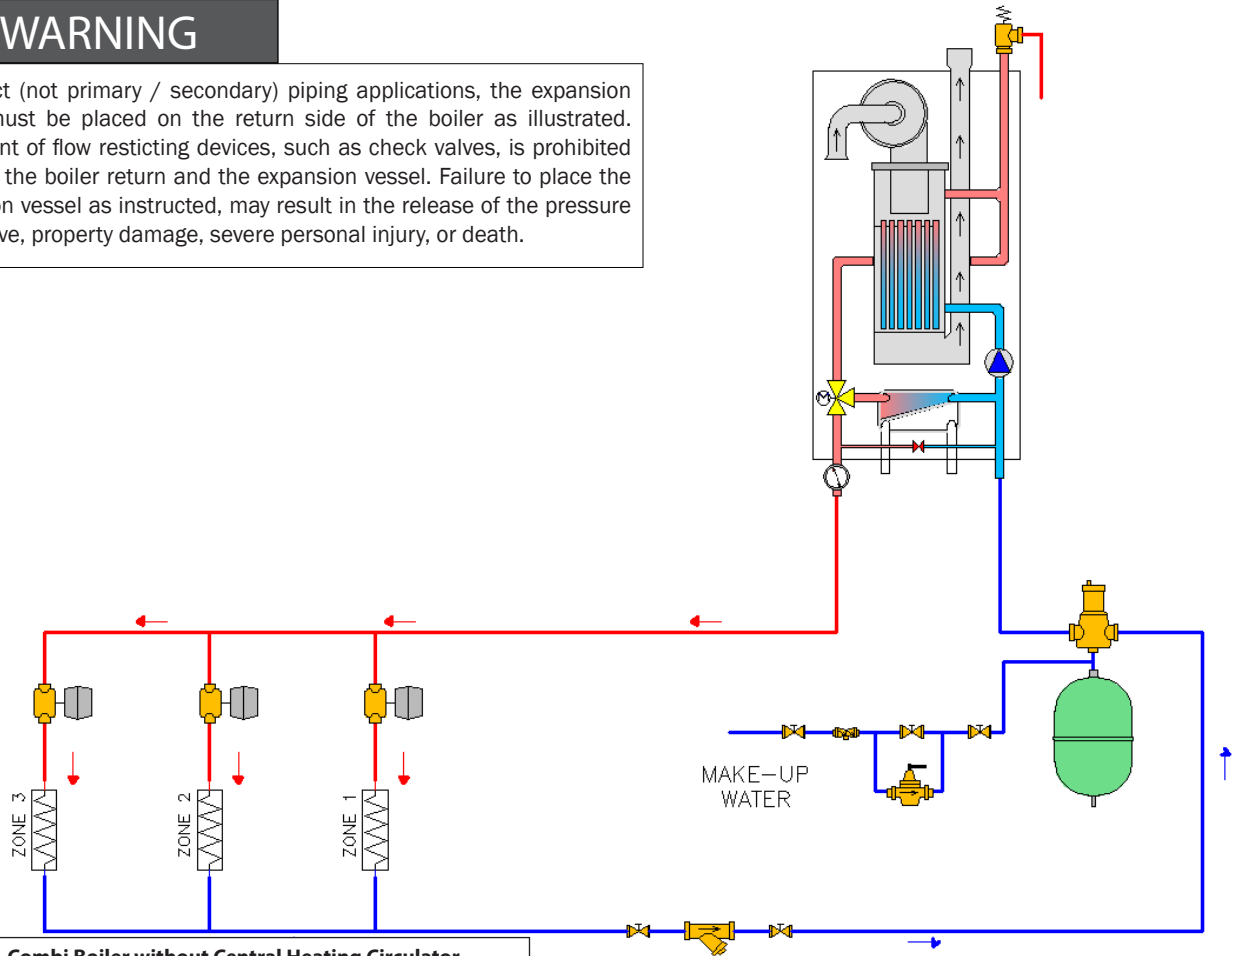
WARNING

ct (not primary / secondary) piping applications, the expansion nust be placed on the return side of the boiler as illustrated. nt of flow resticting devices, such as check valves, is prohibited the boiler return and the expansion vessel. Failure to place the on vessel as instructed, may result in the release of the pressure ve, property damage, severe personal injury, or death.

MAKE–UP WATER

ZONE 3

ZONE 2

ZONE 1

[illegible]